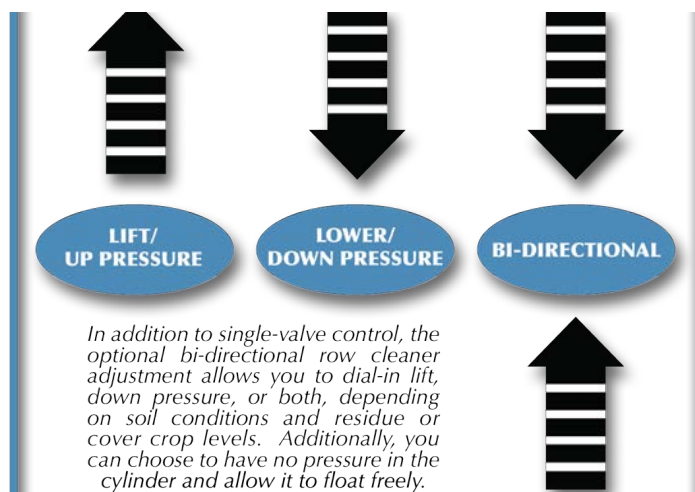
LIFT/
UP PRESSURE

LOWER/
DOWN PRESSURE

BI-DIRECTIONAL

In addition to single-valve control, the optional bi-directional row cleaner adjustment allows you to dial-in lift, down pressure, or both, depending on soil conditions and residue or cover crop levels. Additionally, you can choose to have no pressure in the cylinder and allow it to float freely.